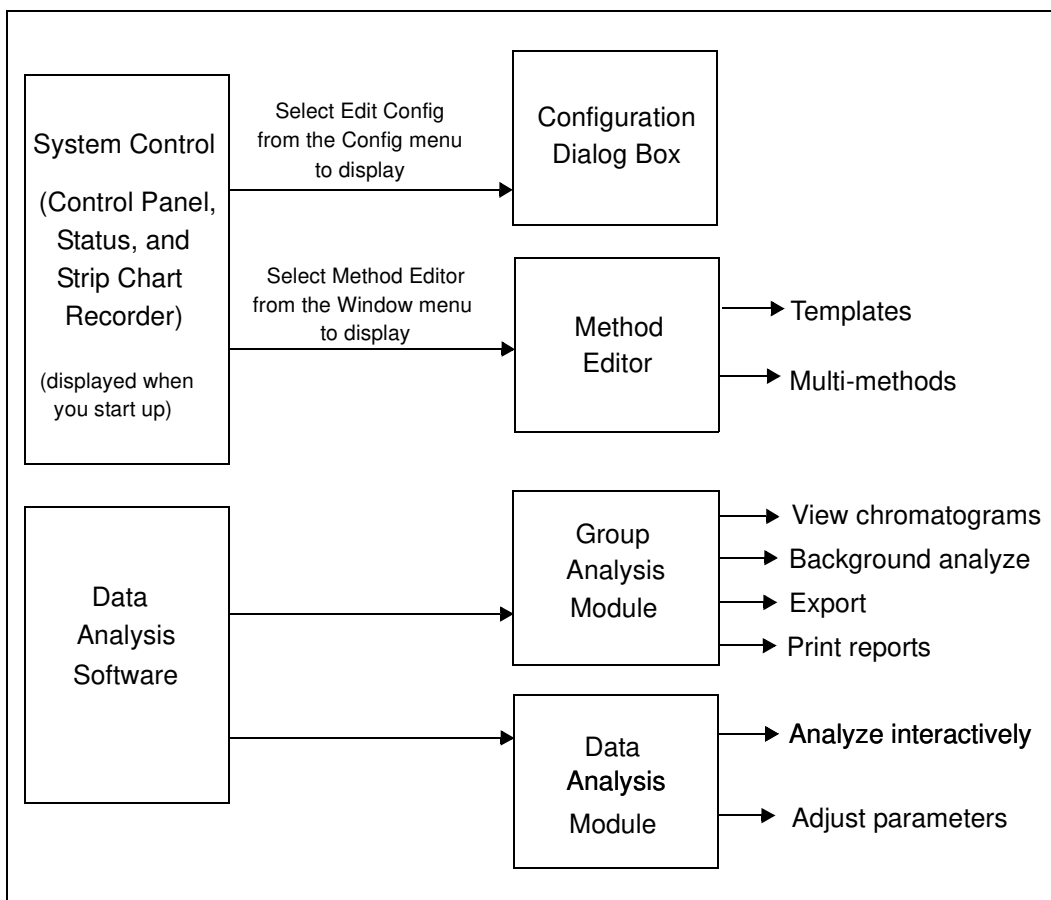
System Control

(Control Panel, Status, and Strip Chart Recorder)

(displayed when you start up)

Select Edit Config from the Config menu to display

Configuration Dialog Box

Select Method Editor from the Window menu to display

Method Editor

Templates

Multi-methods

Data Analysis Software

Group Analysis Module

View chromatograms

Background analyze

Export

Print reports

Data Analysis Module

Analyze interactively

Adjust parameters